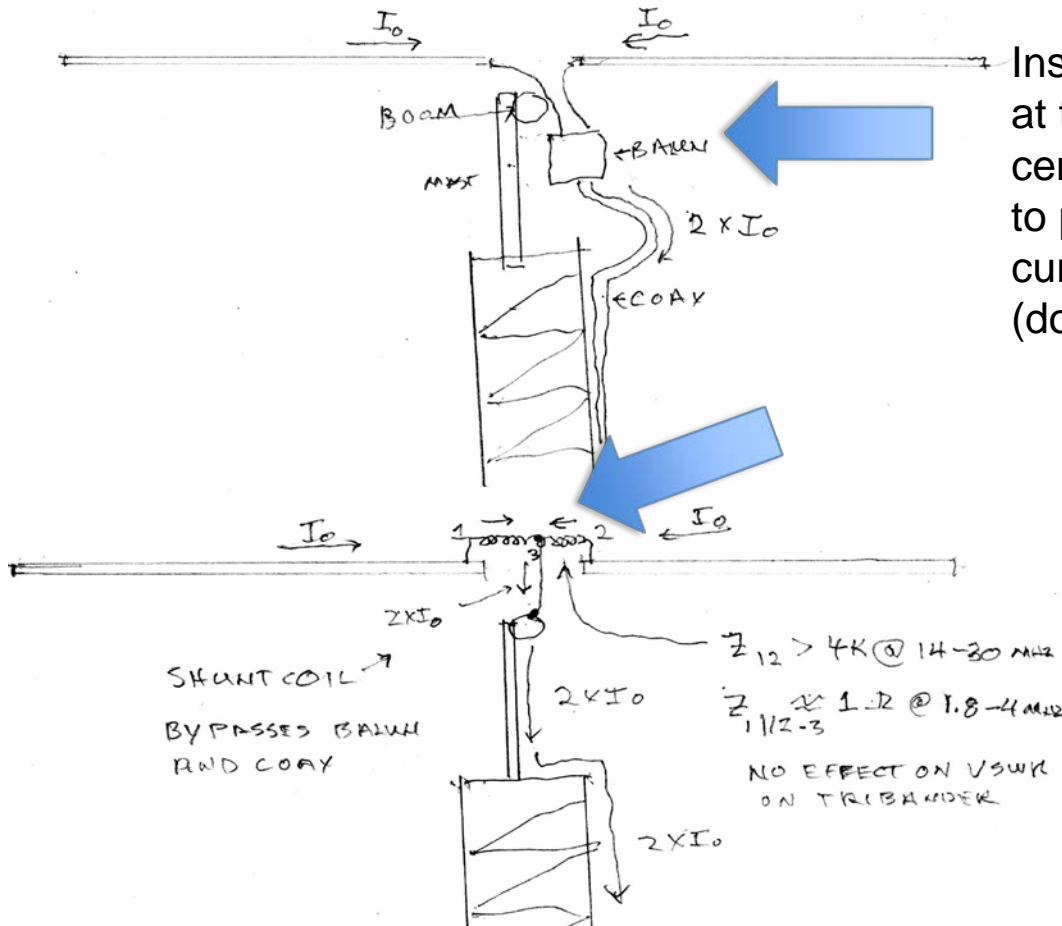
$I_o$ $I_o$

BOOM

BALUN

MAST

$2 \times I_o$

COAX

Ins
at t
cen
to p
cur
(do

$I_o$ 1 3 2 $I_o$

$2 \times I_o$

SHUNT COIL

BYPASSES BALUN AND COAX

$2 \times I_o$

$Z_{12} > 4K$ @ 14-30 MHz

$Z_{1/2-3} \approx 1 \Omega$ @ 1.8-4 MHz

NO EFFECT ON VSWR ON TRIBANDER

$2 \times I_o$